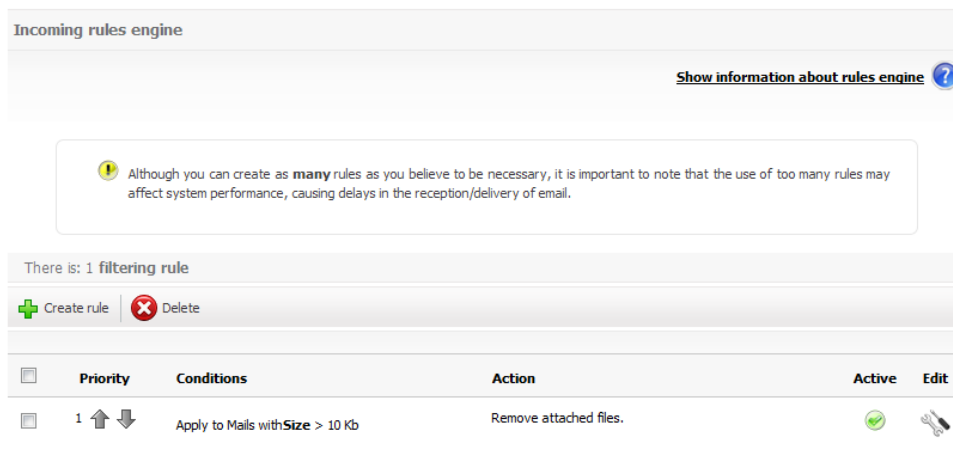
Incoming rules engine

Show information about rules engine

Although you can create as many rules as you believe to be necessary, it is important to note that the use of too many rules may affect system performance, causing delays in the reception/delivery of email.

There is: 1 filtering rule

Create rule | Delete

| | Priority | Conditions | Action | Active | Edit |
|---|---|---|---|---|---|
| | 1 | Apply to Mails withSize > 10 Kb | Remove attached files. | | |